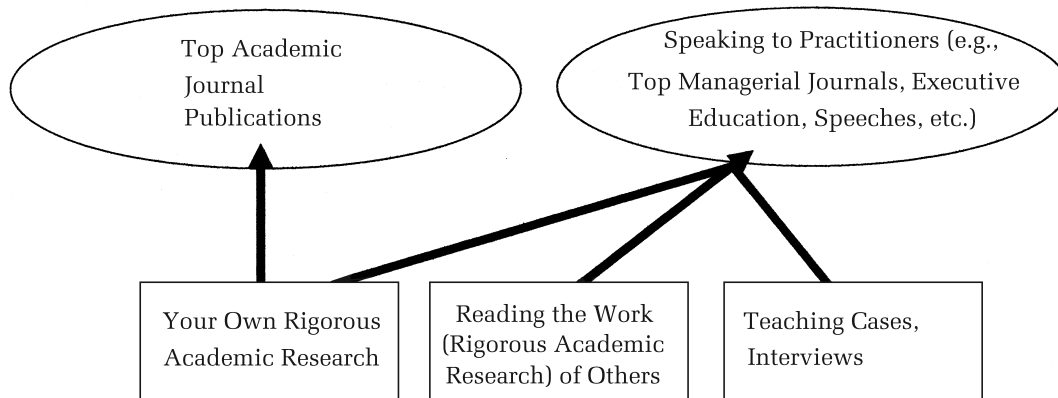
Top Academic Journal Publications

Speaking to Practitioners (e.g., Top Managerial Journals, Executive Education, Speeches, etc.)

Your Own Rigorous Academic Research

Reading the Work (Rigorous Academic Research) of Others

Teaching Cases, Interviews